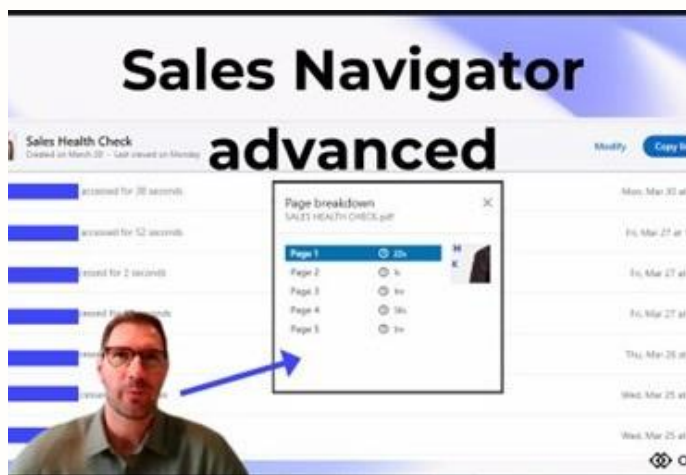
Sales Navigator advanced

Sales Health Check
Created on March 20 · Last viewed on Monday

Modify
Copy li

accessed for 38 seconds
accessed for 52 seconds
essed for 2 seconds
essed fo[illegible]onds

Mon, Mar 30 at
Fri, Mar 27 at
Fri, Mar 27 at
Fri, Mar 27 at
Thu, Mar 26 at
Wed, Mar 25 at
Wed, Mar 25 at

Page breakdown
SALES HEALTH CHECK.pdf

| | |
|---|---|
| Page 1 | 22s |
| Page 2 | 1s |
| Page 3 | 4s |
| Page 4 | 14s |
| Page 5 | 1m |